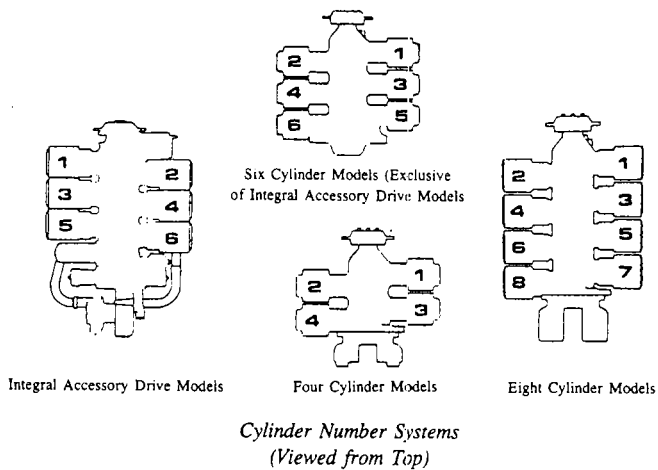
2
1
4
3
6
5

Six Cylinder Models (Exclusive of Integral Accessory Drive Models

1
2
3
4
5
6

2
1
4
3

2
1
4
3
6
5
8
7

Integral Accessory Drive Models

Four Cylinder Models

Eight Cylinder Models

Cylinder Number Systems
(Viewed from Top)